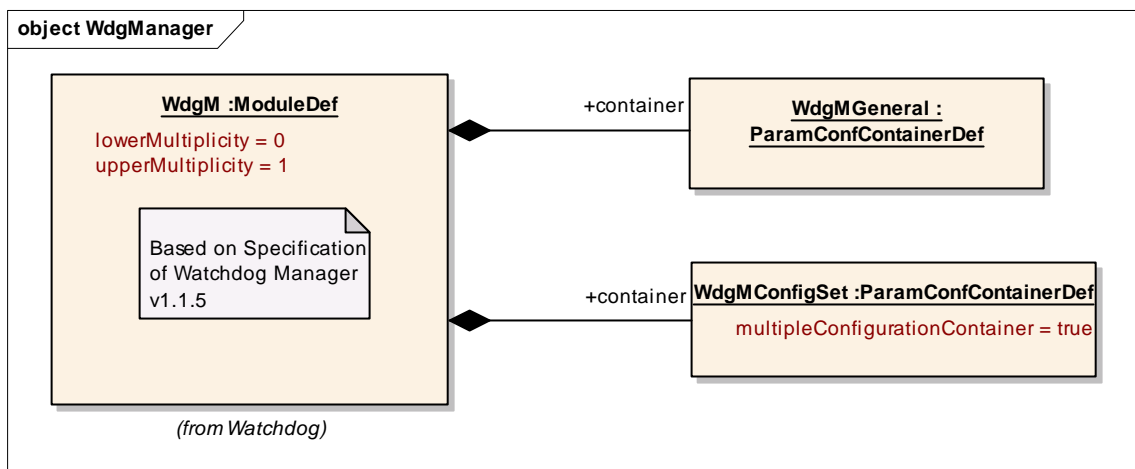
object WdgManager

WdgM :ModuleDef

lowerMultiplicity = 0
upperMultiplicity = 1

Based on Specification of Watchdog Manager v1.1.5

(from Watchdog)

+container

WdgMGeneral : ParamConfContainerDef

+container

WdgMConfigSet :ParamConfContainerDef

multipleConfigurationContainer = true